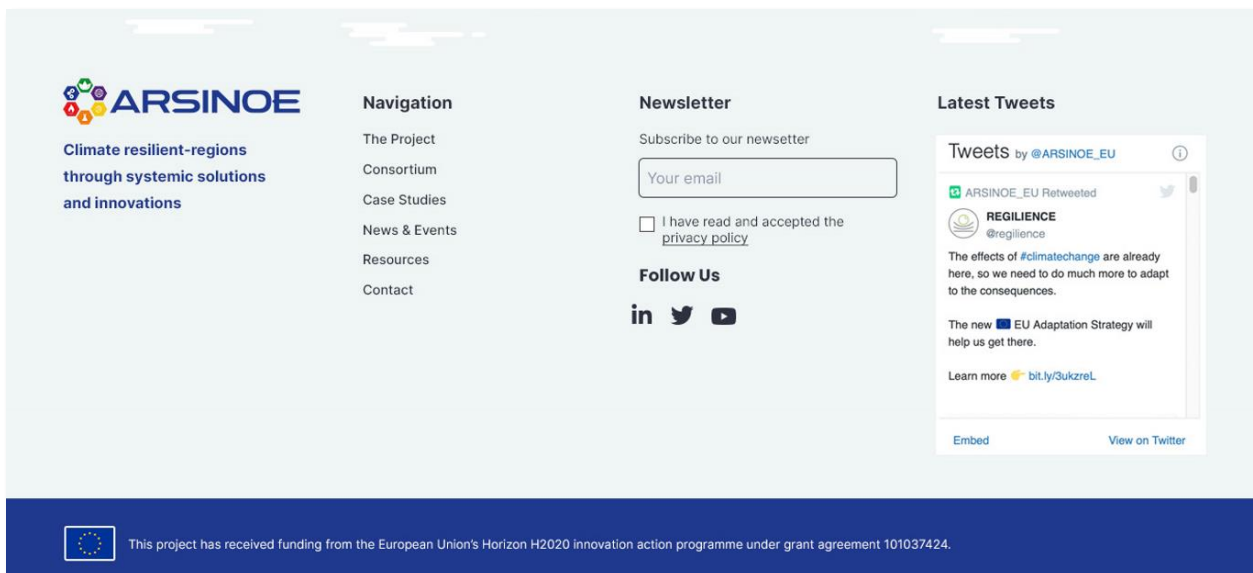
ARSINOE

Climate resilient-regions through systemic solutions and innovations

Navigation

The Project

Consortium

Case Studies

News & Events

Resources

Contact

Newsletter

Subscribe to our newsetter

Your email

I have read and accepted the privacy policy

Follow Us

Latest Tweets

Tweets by @ARSINOE_EU

ARSINOE_EU Retweeted

REGILIENCE
@regilience

The effects of #climatechange are already here, so we need to do much more to adapt to the consequences.

The new EU Adaptation Strategy will help us get there.

Learn more bit.ly/3ukzreL

Embed

View on Twitter

This project has received funding from the European Union's Horizon H2020 innovation action programme under grant agreement 101037424.